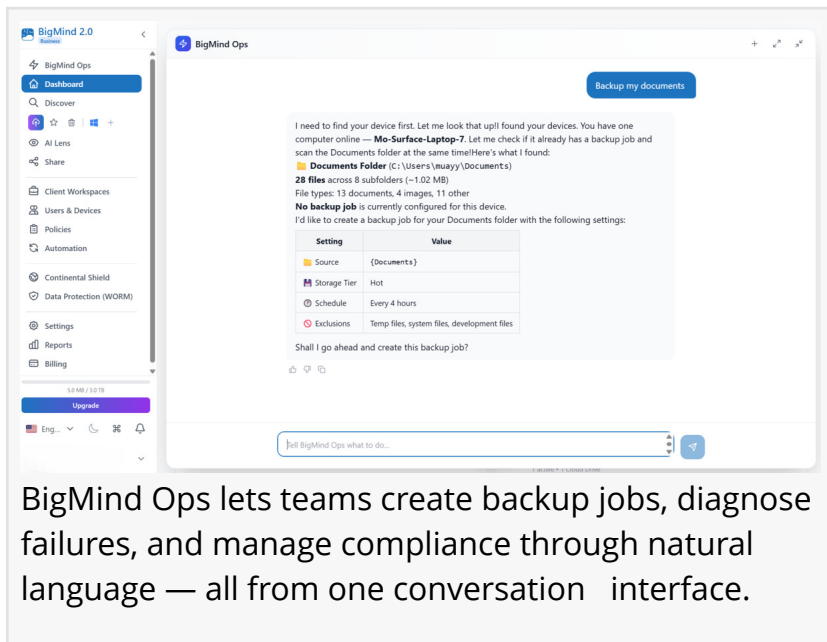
BigMind 2.0
Business

BigMind Ops
Dashboard
Discover
AI Lens
Share
Client Workspaces
Users & Devices
Policies
Automation
Continental Shield
Data Protection (WORM)
Settings
Reports
Billing

5.0 MB / 5.0 TB
Upgrade
Eng...

BigMind Ops

Backup my documents

I need to find your device first. Let me look that up!I found your devices. You have one computer online — **Mo-Surface-Laptop-7**. Let me check if it already has a backup job and scan the Documents folder at the same time!Here's what I found:
**Documents Folder** (C:\Users\muayy\Documents)
**28 files** across 8 subfolders (~1.02 MB)
File types: 13 documents, 4 images, 11 other
**No backup job** is currently configured for this device.
I'd like to create a backup job for your Documents folder with the following settings:

| Setting | Value |
|---|---|
| Source | {Documents} |
| Storage Tier | Hot |
| Schedule | Every 4 hours |
| Exclusions | Temp files, system files, development files |

Shall I go ahead and create this backup job?

Tell BigMind Ops what to do...

BigMind Ops lets teams create backup jobs, diagnose failures, and manage compliance through natural language — all from one conversation interface.